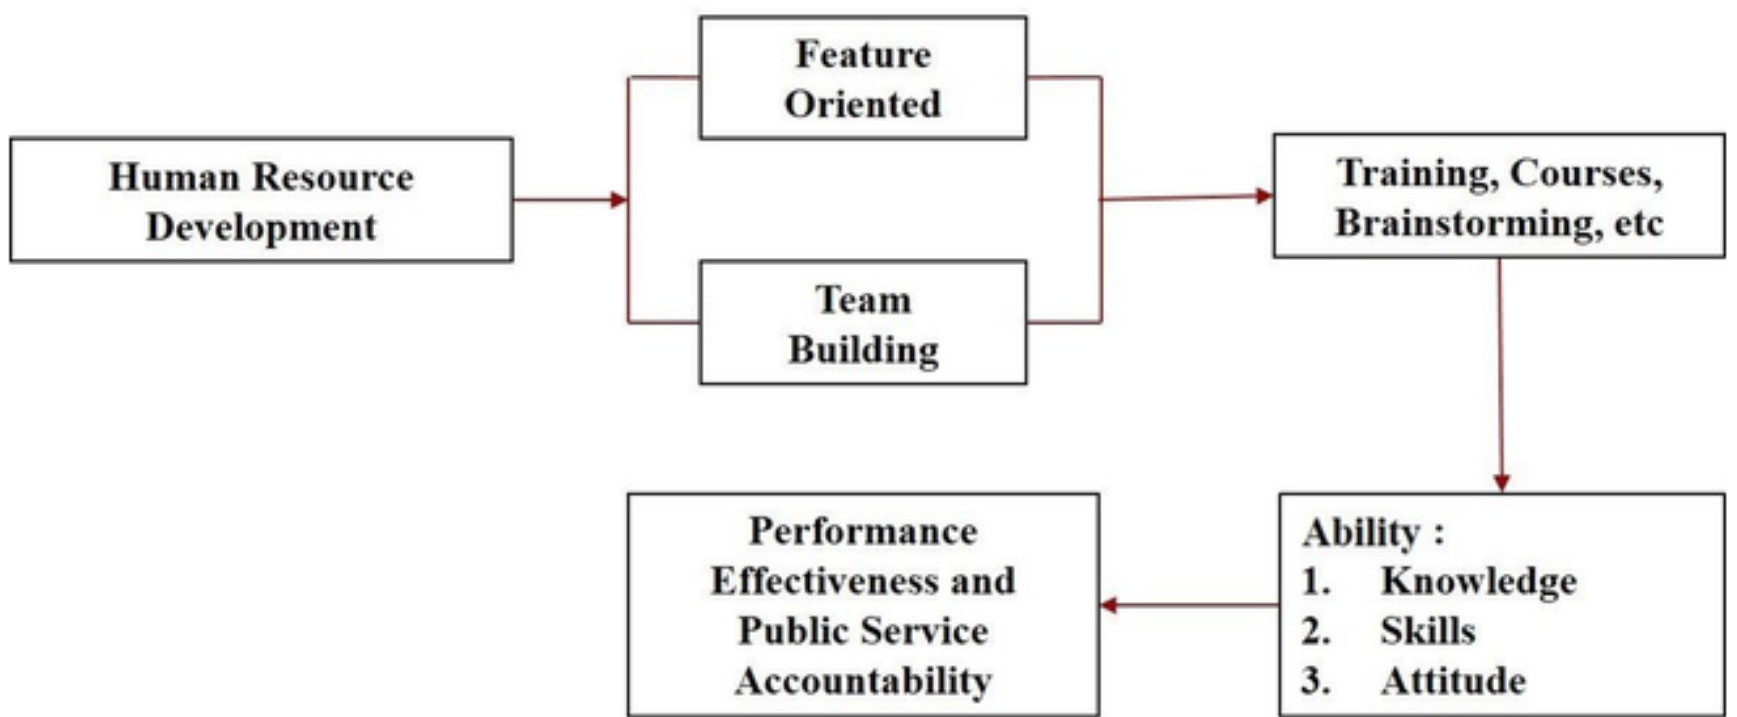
Human Resource Development

Feature Oriented

Team Building

Training, Courses, Brainstorming, etc

Ability :
1. Knowledge
2. Skills
3. Attitude

Performance Effectiveness and Public Service Accountability